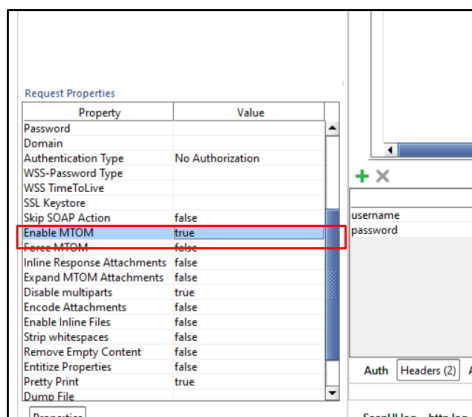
Request Properties

| Property | Value |
|---|---|
| Password | |
| Domain | |
| Authentication Type | No Authorization |
| WSS-Password Type | |
| WSS TimeToLive | |
| SSL Keystore | |
| Skip SOAP Action | false |
| Enable MTOM | true |
| Force MTOM | false |
| Inline Response Attachments | false |
| Expand MTOM Attachments | false |
| Disable multiparts | true |
| Encode Attachments | false |
| Enable Inline Files | false |
| Strip whitespaces | false |
| Remove Empty Content | false |
| Entitize Properties | false |
| Pretty Print | true |
| Dump File | |

+ ×

username
password

Auth Headers (2) A

Properties

SoapUI log http log